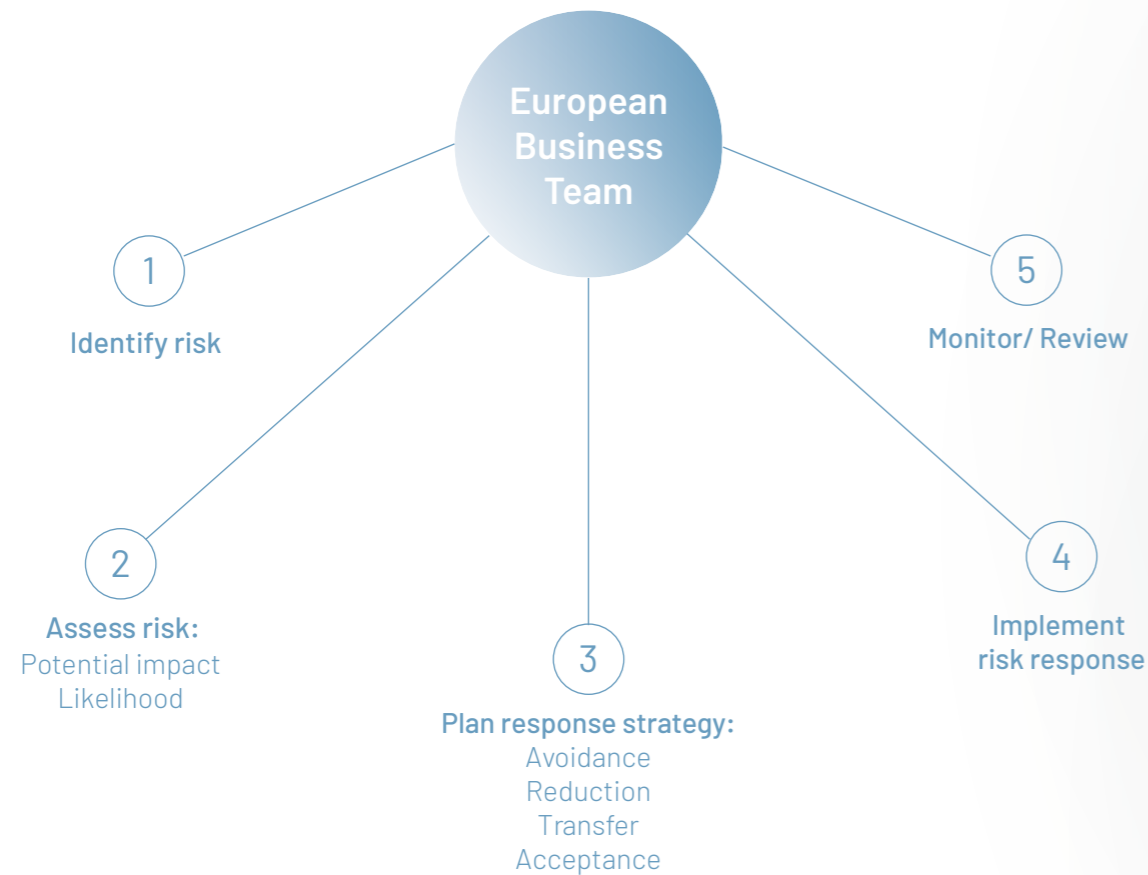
European Business Team

1

Identify risk

2

Assess risk:
Potential impact
Likelihood

3

Plan response strategy:
Avoidance
Reduction
Transfer
Acceptance

4

Implement risk response

5

Monitor/ Review